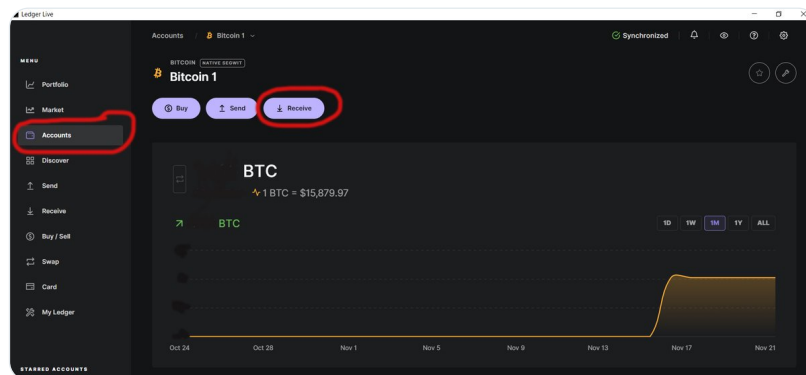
Ledger Live

MENU
Portfolio
Market
Accounts
Discover
Send
Receive
Buy / Sell
Swap
Card
My Ledger

STARRED ACCOUNTS

Accounts | Bitcoin 1

Synchronized

BITCOIN NATIVE SEGWIT
Bitcoin 1

Buy
Send
Receive

BTC
1 BTC = $15,879.97

BTC

1D 1W 1M 1Y ALL

Oct 24 Oct 28 Nov 1 Nov 5 Nov 9 Nov 13 Nov 17 Nov 21